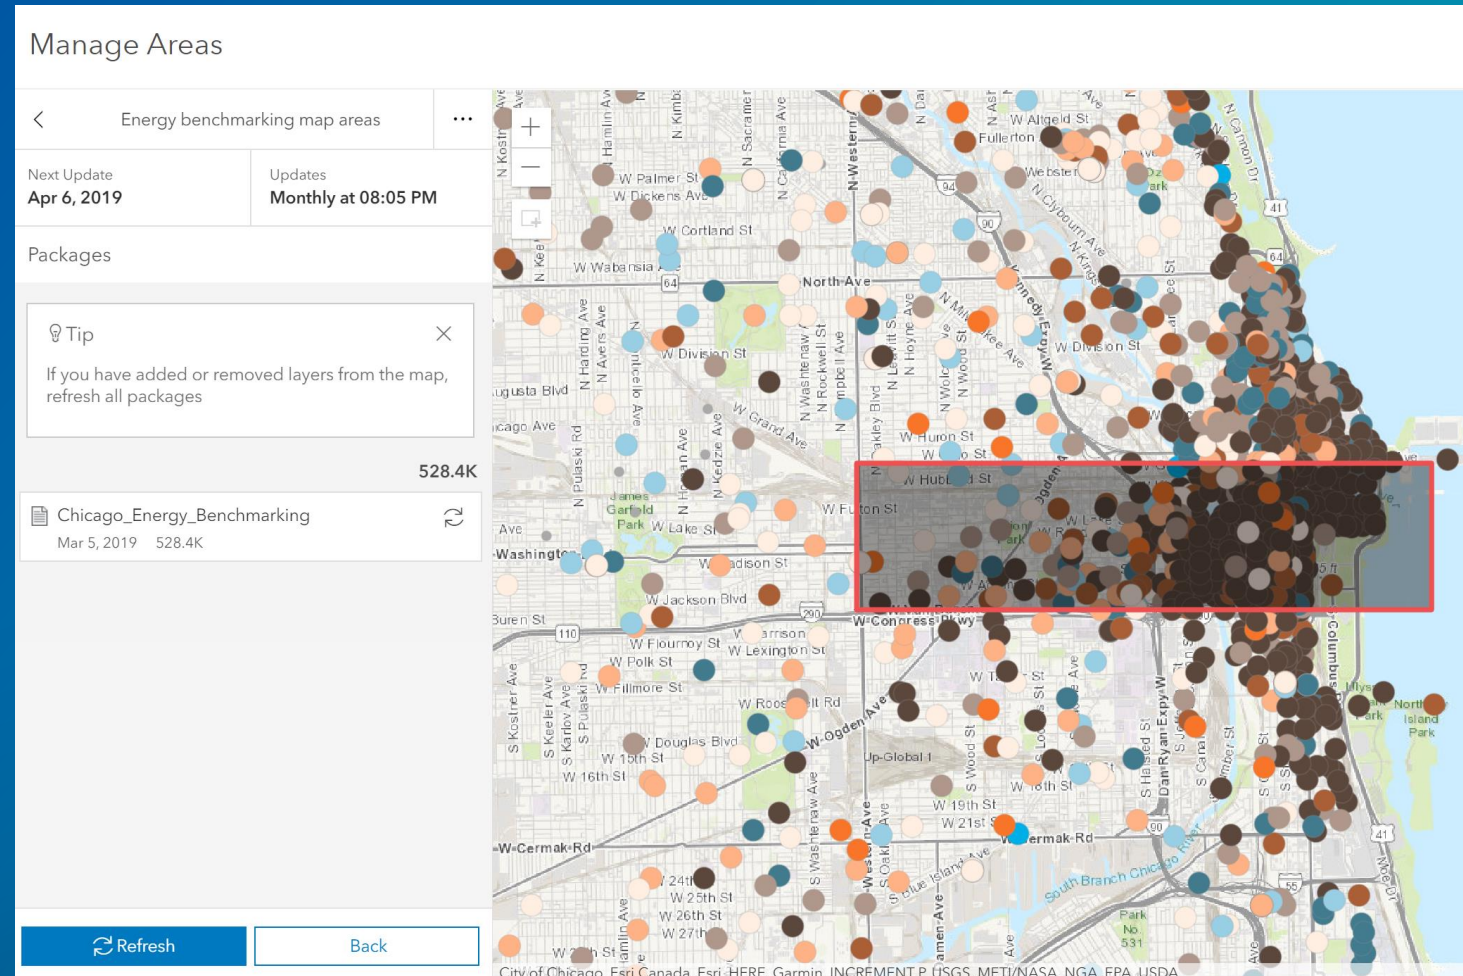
Manage Areas

Energy benchmarking map areas

Next Update
Apr 6, 2019

Updates
Monthly at 08:05 PM

Packages

Tip

If you have added or removed layers from the map, refresh all packages

528.4K

Chicago_Energy_Benchmarking
Mar 5, 2019 528.4K

Refresh

Back

W Palmer St
W Dickens Ave
W Cortland St
W Wabansia
North Ave
W Division St
W Grand Ave
W Huron St
W Hubbard St
W Fulton St
W Lake St
W Madison St
W Jackson Blvd
W Congress Pkwy
W Flournoy St
W Harrison
W Lexington St
W Polk St
W Fillmore St
W Roosevelt Rd
W Ogden Ave
W Douglas Blvd
W 15th St
W 16th St
W 19th St
W 21st St
W Cermak Rd
W Cermak Rd
W 24th
W 25th St
W 26th St
W 27th
W Altgeld St
Fullerton
Webster
N Clybourn Ave
W Division St
Washington
Buren St
Augusta Blvd
Chicago Ave
N Western Ave
N California Ave
N Sacramento
N Kimball
N Hamlin Ave
N Kostner Ave
N Pulaski Rd
N Harding Ave
N Avers Ave
N Washtenaw
N Rockwell St
N Campbell Ave
N Hoyne Ave
N Wolcott
N Wood St
N Milwaukee Ave
Kennedy Expy
N Kingsbury
N Canon Dr
James Garfield Park
Up-Global 1
S Kostner Ave
S Keeler Ave
S Karlov Ave
S Pulaski Rd
S Washtenaw Ave
S Western Ave
S Oakley
S Wood St
S Halsted St
Dan Ryan Expy
S Canal
S Columbus
Blue Island Ave
South Branch Chicago River
North Island Park
Park No 531
Lake Shore Dr
94
90
64
41
290
110
55
City of Chicago, Esri Canada, Esri, HERE, Garmin, INCREMENT P, USGS, METI/NASA, NGA, EPA, USDA